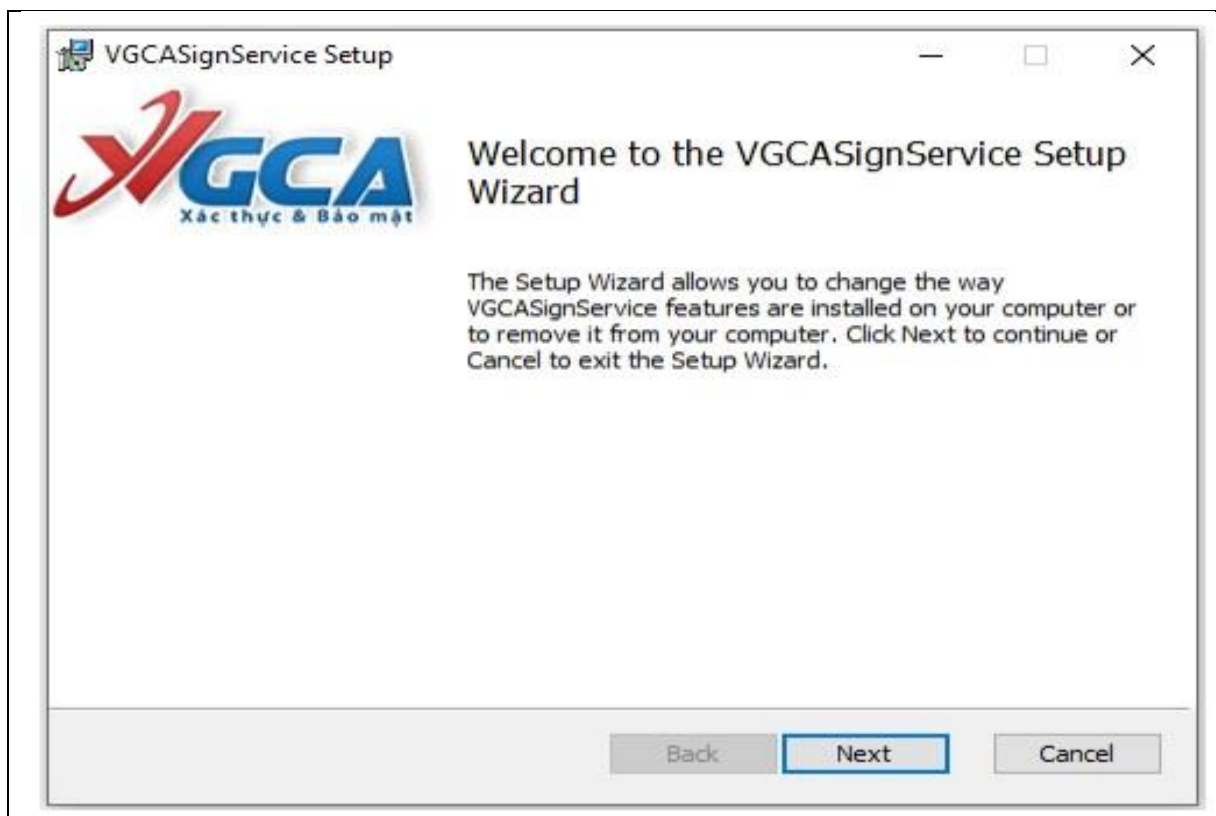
VGCASignService Setup

VGCA
Xác thực & Bảo mật

Welcome to the VGCASignService Setup Wizard

The Setup Wizard allows you to change the way VGCASignService features are installed on your computer or to remove it from your computer. Click Next to continue or Cancel to exit the Setup Wizard.

Back Next Cancel